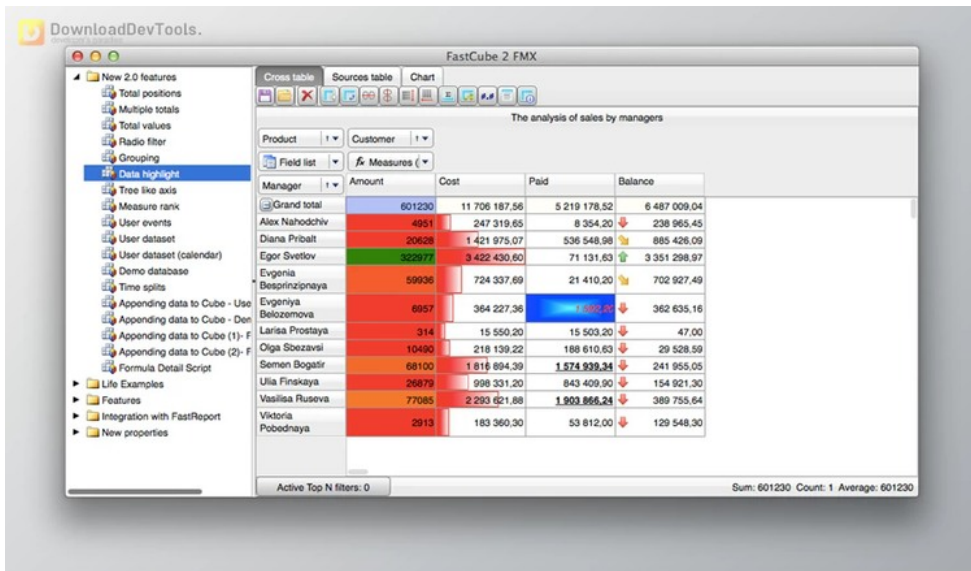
DownloadDevTools.

FastCube 2 FMX

New 2.0 features
Total positions
Multiple totals
Total values
Radio filter
Grouping
Data highlight
Tree like axis
Measure rank
User events
User dataset
User dataset (calendar)
Demo database
Time splits
Appending data to Cube - Use
Appending data to Cube - Den
Appending data to Cube (1)- F
Appending data to Cube (2)- F
Formula Detail Script
Life Examples
Features
Integration with FastReport
New properties

Cross table | Sources table | Chart

The analysis of sales by managers

Product | Customer
Field list | Measures (

| Manager | Amount | Cost | Paid | Balance |
|---|---|---|---|---|
| Grand total | 601230 | 11 706 187,56 | 5 219 178,52 | 6 487 009,04 |
| Alex Nahodchiv | 4951 | 247 319,65 | 8 354,20 | 238 965,45 |
| Diana Pribalt | 20628 | 1 421 975,07 | 536 548,98 | 885 426,09 |
| Egor Svetlov | 322977 | 3 422 430,60 | 71 131,63 | 3 351 298,97 |
| Evgenia Besprinzipnaya | 59936 | 724 337,69 | 21 410,20 | 702 927,49 |
| Evgeniya Belozemova | 6957 | 364 227,36 | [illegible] | 362 635,16 |
| Larisa Prostaya | 314 | 15 550,20 | 15 503,20 | 47,00 |
| Olga Sbezavsi | 10490 | 218 139,22 | 188 610,63 | 29 528,59 |
| Semen Bogatir | 68100 | 1 816 894,39 | 1 574 939,34 | 241 955,05 |
| Ulia Finskaya | 26879 | 998 331,20 | 843 409,90 | 154 921,30 |
| Vasilisa Ruseva | 77085 | 2 293 621,88 | 1 903 866,24 | 389 755,64 |
| Viktoria Pobednaya | 2913 | 183 360,30 | 53 812,00 | 129 548,30 |

Active Top N filters: 0
Sum: 601230 Count: 1 Average: 601230